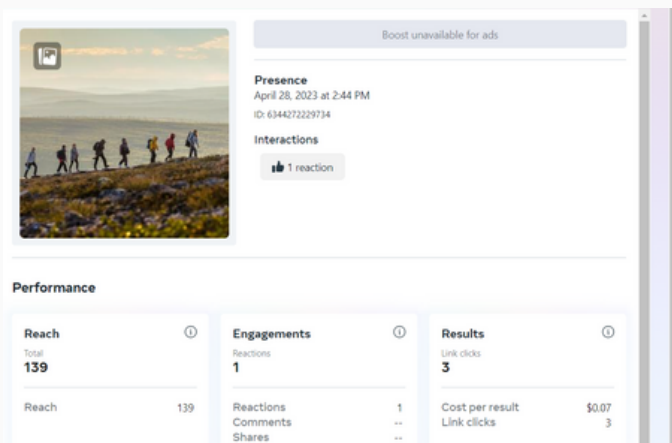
Boost unavailable for ads

Presence
April 28, 2023 at 2:44 PM
ID: 6344272229734

Interactions

1 reaction

Performance

Reach
Total
139

Reach 139

Engagements
Reactions
1

Reactions 1
Comments --
Shares --

Results
Link clicks
3

Cost per result $0.07
Link clicks 3